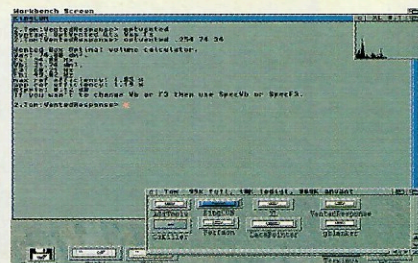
Workbench Screen

2.Tom:VentedResponse> getvented
2.Tom:VentedResponse> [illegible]
2.Tom:VentedResponse> vented .254 24 34

Vented Box Optimal volume calculator.
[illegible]
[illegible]
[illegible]
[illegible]
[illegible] 1.83 %
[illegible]
If you want to change Vb or F3 then use SpecVb or SpecF3.
2.Tom:VentedResponse>

2.Tom 99% full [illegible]

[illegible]
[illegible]
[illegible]
VentedResponse
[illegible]
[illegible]
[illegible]
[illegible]